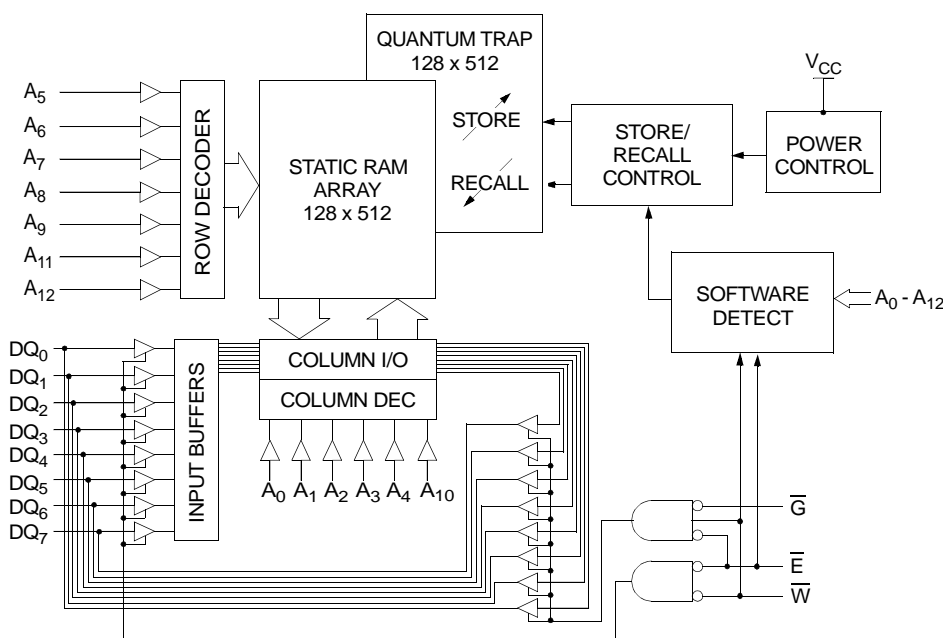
QUANTUM TRAP
128 x 512

$V_{CC}$

$A_5$
$A_6$
$A_7$
$A_8$
$A_9$
$A_{11}$
$A_{12}$

ROW DECODER

STATIC RAM ARRAY
128 x 512

STORE

RECALL

STORE/ RECALL CONTROL

POWER CONTROL

SOFTWARE DETECT

$A_0$ - $A_{12}$

$DQ_0$
$DQ_1$
$DQ_2$
$DQ_3$
$DQ_4$
$DQ_5$
$DQ_6$
$DQ_7$

INPUT BUFFERS

COLUMN I/O

COLUMN DEC

$A_0$ $A_1$ $A_2$ $A_3$ $A_4$ $A_{10}$

$\overline{G}$
$\overline{E}$
$\overline{W}$